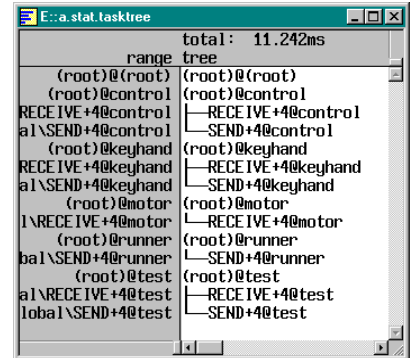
E::a.stat.tasktree

| range | total: 11.242ms tree |
|---|---|
| (root)@(root) | (root)@(root) |
| (root)@control | (root)@control |
| RECEIVE+4@control | ├─RECEIVE+4@control |
| al\SEND+4@control | └─SEND+4@control |
| (root)@keyhand | (root)@keyhand |
| RECEIVE+4@keyhand | ├─RECEIVE+4@keyhand |
| al\SEND+4@keyhand | └─SEND+4@keyhand |
| (root)@motor | (root)@motor |
| l\RECEIVE+4@motor | └─RECEIVE+4@motor |
| (root)@runner | (root)@runner |
| bal\SEND+4@runner | └─SEND+4@runner |
| (root)@test | (root)@test |
| al\RECEIVE+4@test | ├─RECEIVE+4@test |
| lobal\SEND+4@test | └─SEND+4@test |